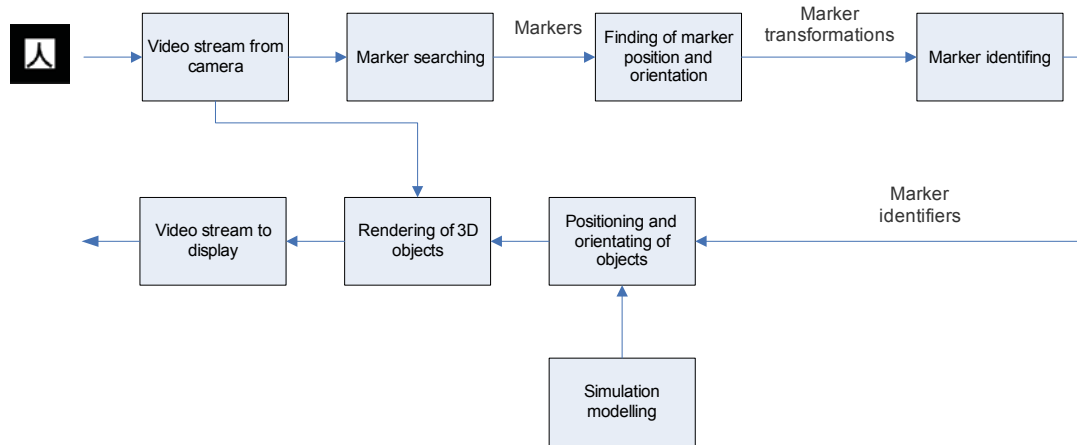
人

Video stream from camera

Marker searching

Markers

Finding of marker position and orientation

Marker transformations

Marker identifing

Marker identifiers

Positioning and orientating of objects

Rendering of 3D objects

Video stream to display

Simulation modelling